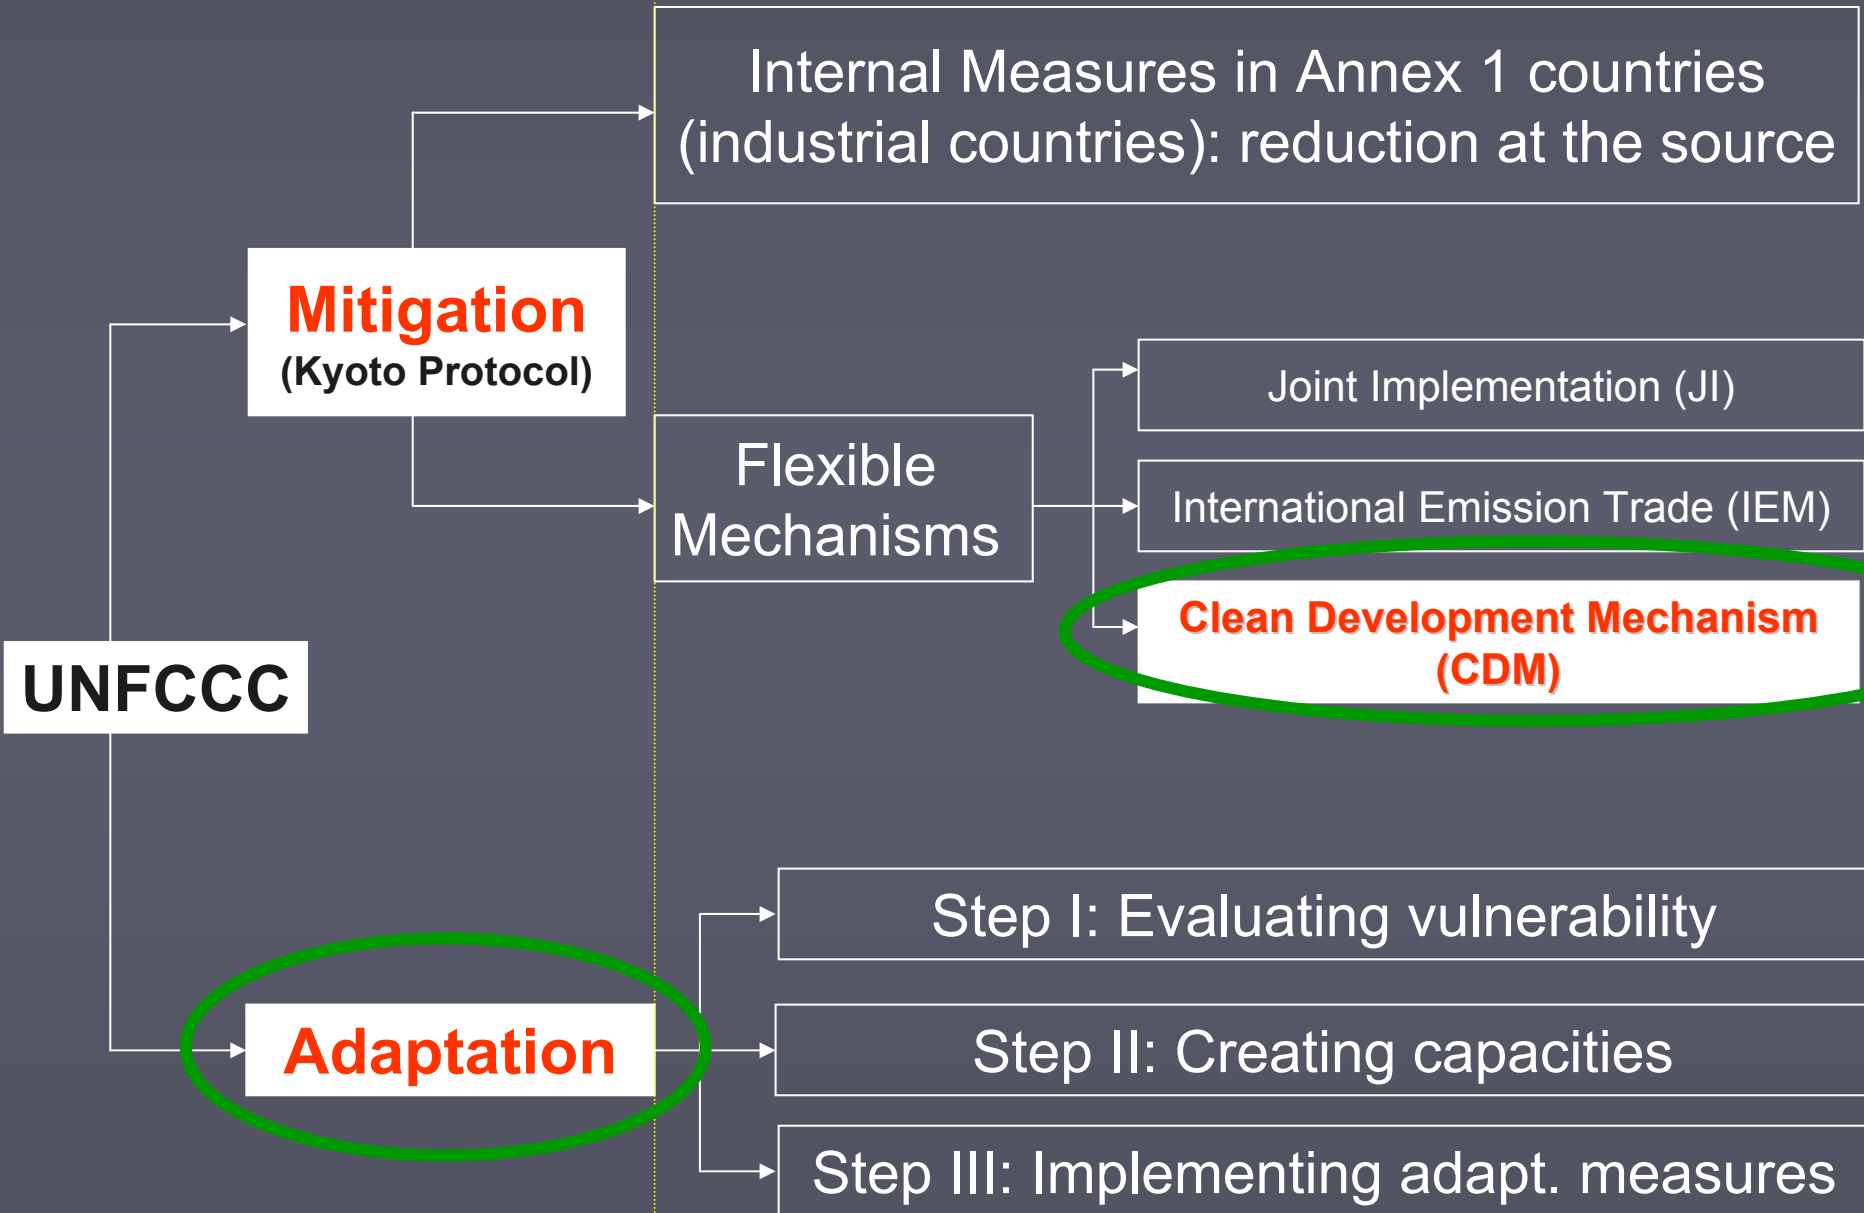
Internal Measures in Annex 1 countries (industrial countries): reduction at the source

Mitigation
(Kyoto Protocol)

Joint Implementation (JI)

Flexible Mechanisms

International Emission Trade (IEM)

Clean Development Mechanism (CDM)

UNFCCC

Step I: Evaluating vulnerability

Adaptation

Step II: Creating capacities

Step III: Implementing adapt. measures